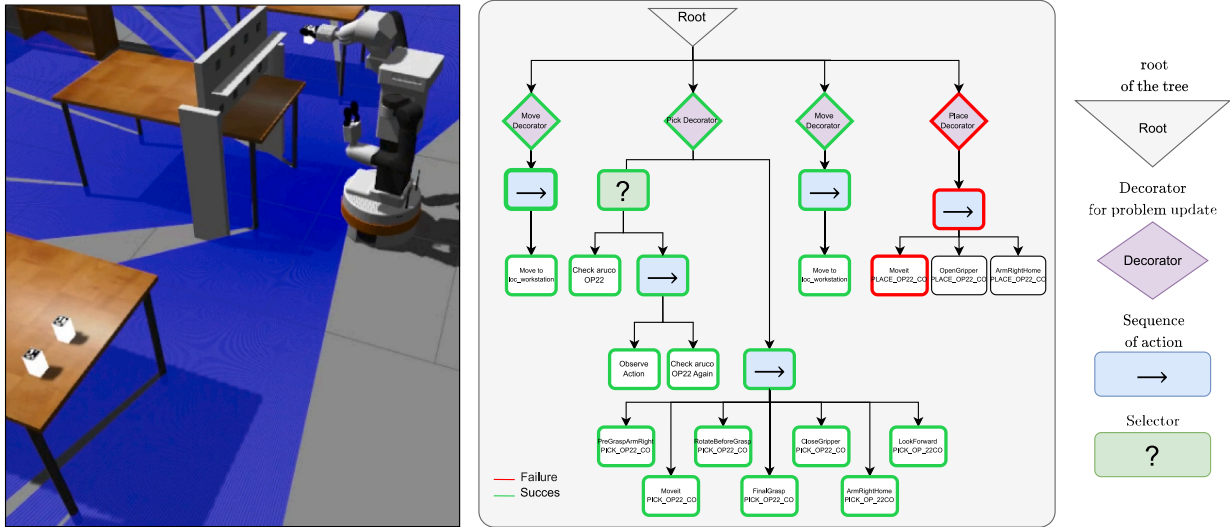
Root

Move Decorator

Pick Decorator

Move Decorator

Place Decorator

$\longrightarrow$

?

$\longrightarrow$

$\longrightarrow$

Move to loc_workstation

Check aruco OP22

$\longrightarrow$

Move to loc_workstation

MoveIt PLACE_OP22_CO

OpenGripper PLACE_OP22_CO

ArmRightHome PLACE_OP22_CO

Observe Action

Check aruco OP22 Again

$\longrightarrow$

PreGraspArmRight PICK_OP22_CO

RotateBeforeGrasp PICK_OP22_CO

CloseGripper PICK_OP22_CO

LookForward PICK_OP_22CO

MoveIt PICK_OP22_CO

FinalGrasp PICK_OP22_CO

ArmRightHome PICK_OP_22CO

Failure
Succes

root of the tree

Root

Decorator for problem update

Decorator

Sequence of action

$\longrightarrow$

Selector

?